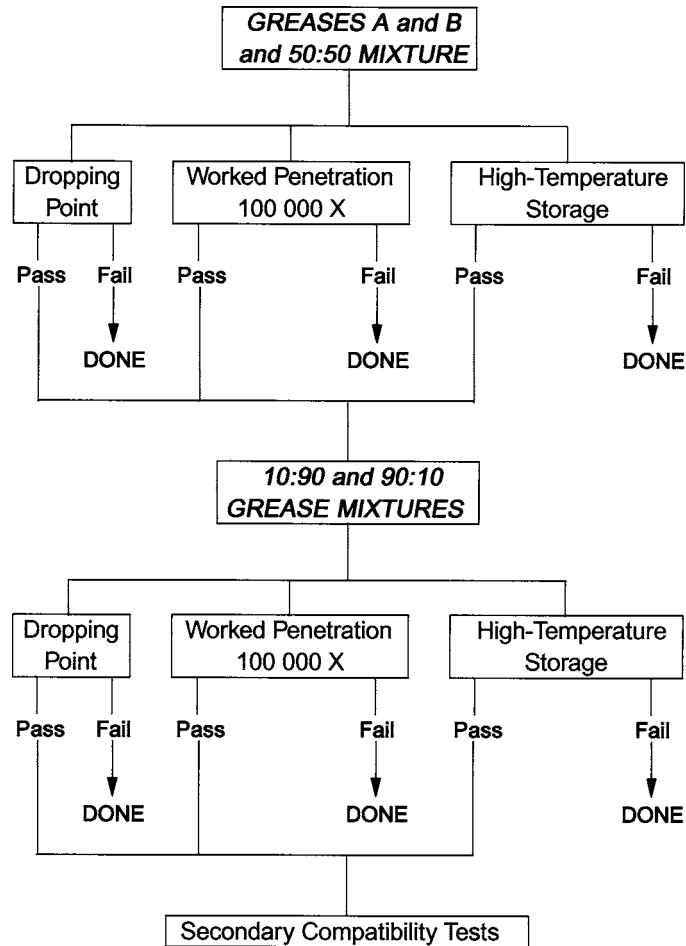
GREASES A and B and 50:50 MIXTURE

Dropping Point

Pass

Fail

DONE

Worked Penetration 100 000 X

Pass

Fail

DONE

High-Temperature Storage

Pass

Fail

DONE

10:90 and 90:10 GREASE MIXTURES

Dropping Point

Pass

Fail

DONE

Worked Penetration 100 000 X

Pass

Fail

DONE

High-Temperature Storage

Pass

Fail

DONE

Secondary Compatibility Tests